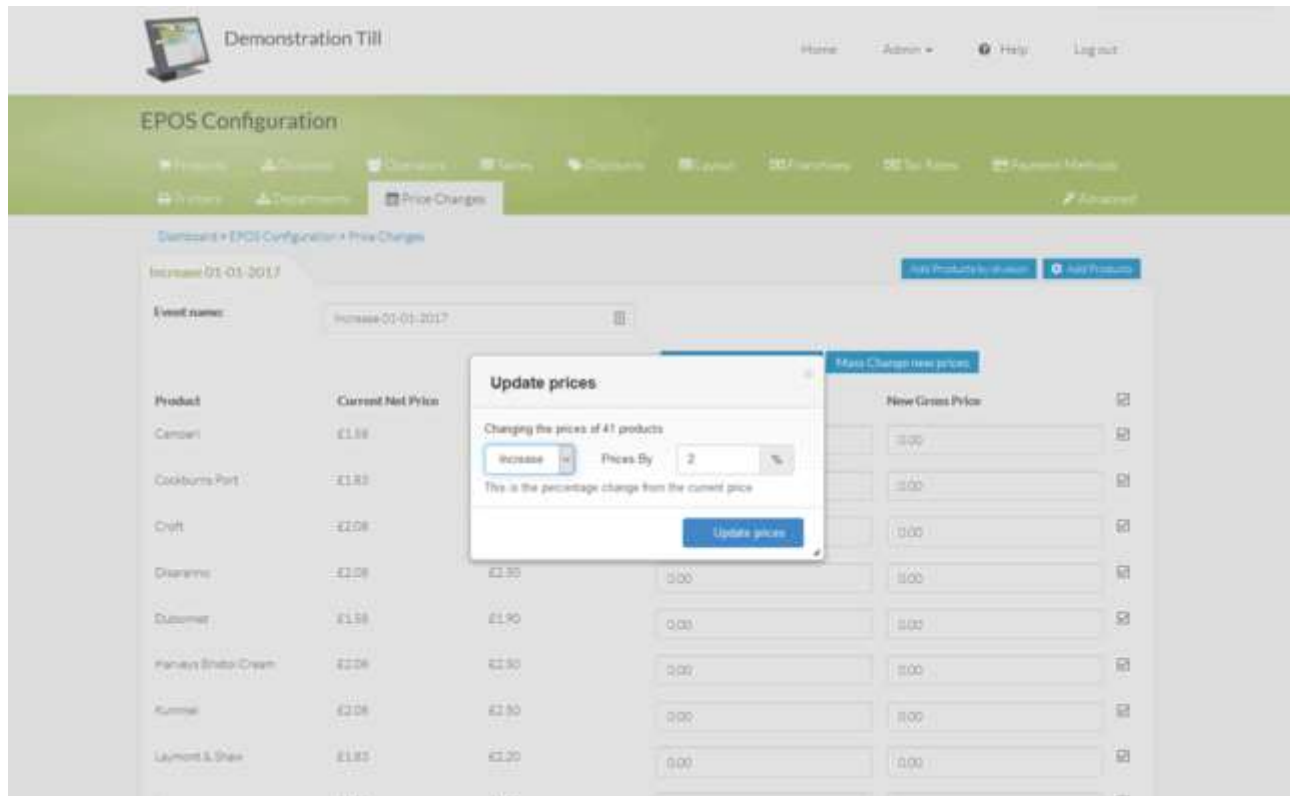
Demonstration Till

Home Admin ▾ Help Log out

EPOS Configuration

Products Divisions Operators Tables Discounts Layout Franchises Tax Rates Payment Methods

Printers Departments Price Changes Advanced

Dashboard » EPOS Configuration » Price Changes

Increase 01-01-2017

Add Products by division Add Products

Event name: Increase 01-01-2017

Mass Change new prices

| Product | Current Net Price | | | New Gross Price | |
|---|---|---|---|---|---|
| Campari | £1.58 | | | 0.00 | ☑ |
| Cockburns Port | £1.83 | | | 0.00 | ☑ |
| Croft | £2.08 | | | 0.00 | ☑ |
| Disaronno | £2.08 | £2.50 | 0.00 | 0.00 | ☑ |
| Dubonnet | £1.58 | £1.90 | 0.00 | 0.00 | ☑ |
| Harveys Bristol Cream | £2.08 | £2.50 | 0.00 | 0.00 | ☑ |
| Kummel | £2.08 | £2.50 | 0.00 | 0.00 | ☑ |
| Laymont & Shaw | £1.83 | £2.20 | 0.00 | 0.00 | ☑ |

Update prices ×

Changing the prices of 41 products

Increase Prices By 2 %

This is the percentage change from the current price

Update prices